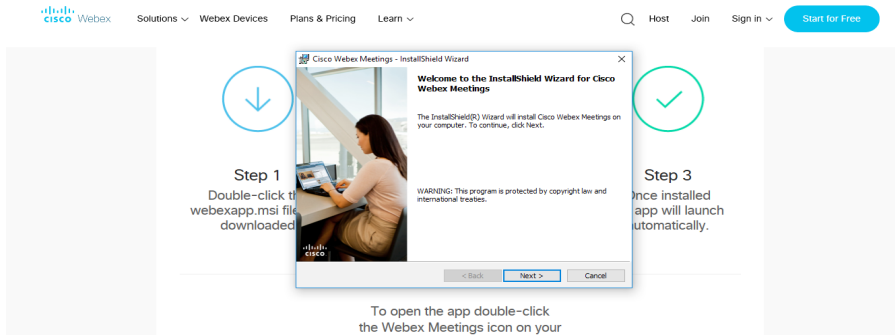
cisco Webex

Solutions Webex Devices Plans & Pricing Learn

Host Join Sign in Start for Free

Cisco Webex Meetings - InstallShield Wizard

Welcome to the InstallShield Wizard for Cisco Webex Meetings

The InstallShield(R) Wizard will install Cisco Webex Meetings on your computer. To continue, click Next.

WARNING: This program is protected by copyright law and international treaties.

cisco

< Back Next > Cancel

Step 1

Double-click th webexapp.msi file downloaded

Step 3

Once installed app will launch automatically.

To open the app double-click the Webex Meetings icon on your